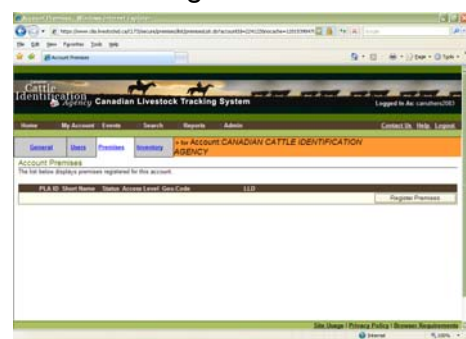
Account Premises - Windows Internet Explorer
https://www.clts.livestock.ca/CLTS/secure/premises/listpremises.do?accountId=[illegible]
File Edit View Favorites Tools Help
Account Premises

Canadian Cattle Identification Agency Canadian Livestock Tracking System
Logged In As: canuhers2083

Home My Account Events Search Reports Admin Contact Us Help Logout

General Users Premises Inventory > for Account CANADIAN CATTLE IDENTIFICATION AGENCY

Account Premises
The list below displays premises registered for this account.

| PLA ID | Short Name | Status | Access Level | Geo Code | LLD |
|---|---|---|---|---|---|

Register Premises

Site Usage | Privacy Policy | Browser Requirements
Internet 100%